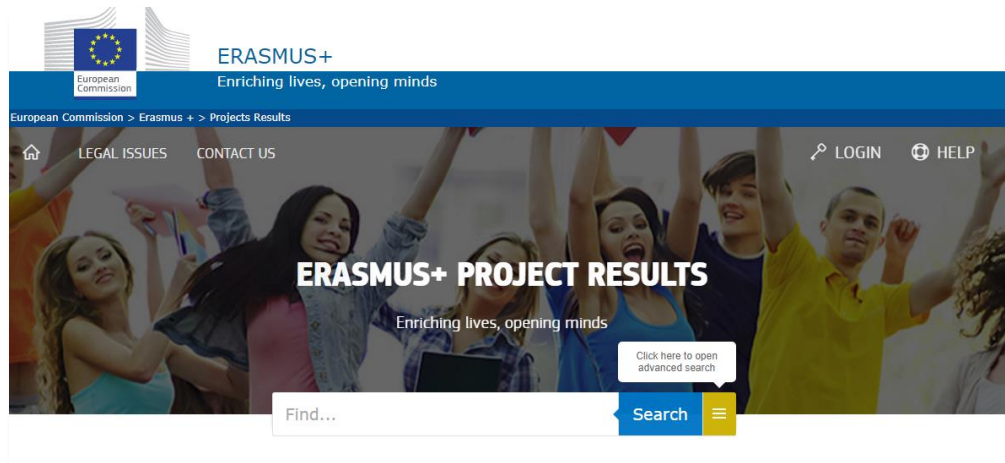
European Commission

ERASMUS+

Enriching lives, opening minds

European Commission > Erasmus + > Projects Results

LEGAL ISSUES CONTACT US

LOGIN HELP

ERASMUS+ PROJECT RESULTS

Enriching lives, opening minds

Click here to open advanced search

Find...

Search